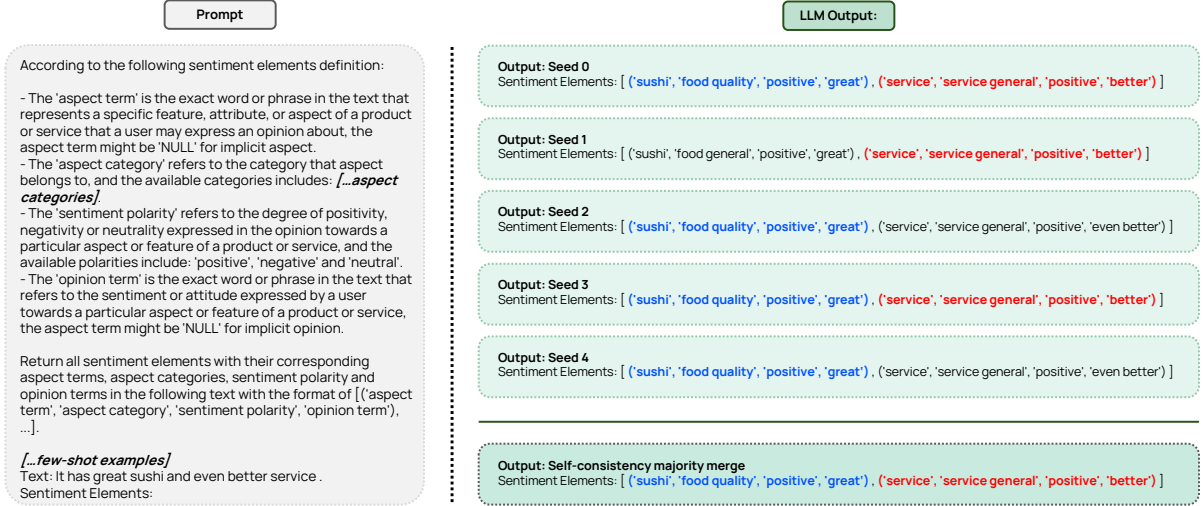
Prompt

According to the following sentiment elements definition:

- The 'aspect term' is the exact word or phrase in the text that represents a specific feature, attribute, or aspect of a product or service that a user may express an opinion about, the aspect term might be 'NULL' for implicit aspect.
- The 'aspect category' refers to the category that aspect belongs to, and the available categories includes: *[...aspect categories]*.
- The 'sentiment polarity' refers to the degree of positivity, negativity or neutrality expressed in the opinion towards a particular aspect or feature of a product or service, and the available polarities include: 'positive', 'negative' and 'neutral'.
- The 'opinion term' is the exact word or phrase in the text that refers to the sentiment or attitude expressed by a user towards a particular aspect or feature of a product or service, the aspect term might be 'NULL' for implicit opinion.

Return all sentiment elements with their corresponding aspect terms, aspect categories, sentiment polarity and opinion terms in the following text with the format of [('aspect term', 'aspect category', 'sentiment polarity', 'opinion term'), ...].

*[...few-shot examples]*
Text: It has great sushi and even better service .
Sentiment Elements:

LLM Output:

Output: Seed 0
Sentiment Elements: [ ('sushi', 'food quality', 'positive', 'great') , ('service', 'service general', 'positive', 'better') ]

Output: Seed 1
Sentiment Elements: [ ('sushi', 'food general', 'positive', 'great') , ('service', 'service general', 'positive', 'better') ]

Output: Seed 2
Sentiment Elements: [ ('sushi', 'food quality', 'positive', 'great') , ('service', 'service general', 'positive', 'even better') ]

Output: Seed 3
Sentiment Elements: [ ('sushi', 'food quality', 'positive', 'great') , ('service', 'service general', 'positive', 'better') ]

Output: Seed 4
Sentiment Elements: [ ('sushi', 'food quality', 'positive', 'great') , ('service', 'service general', 'positive', 'even better') ]

Output: Self-consistency majority merge
Sentiment Elements: [ ('sushi', 'food quality', 'positive', 'great') , ('service', 'service general', 'positive', 'better') ]